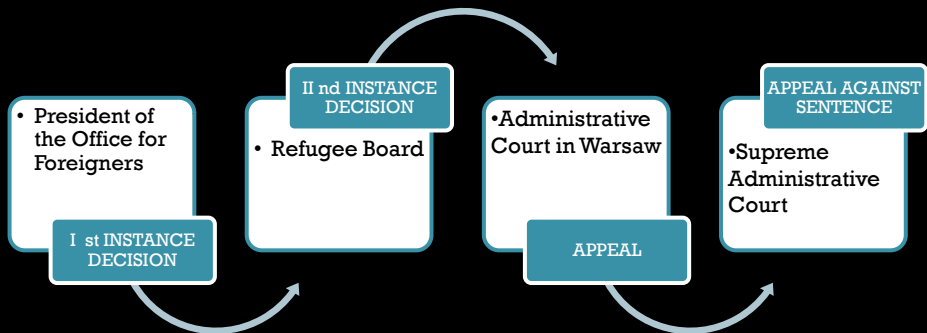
• President of the Office for Foreigners

I st INSTANCE DECISION

II nd INSTANCE DECISION

• Refugee Board

•Administrative Court in Warsaw

APPEAL

APPEAL AGAINST SENTENCE

•Supreme Administrative Court